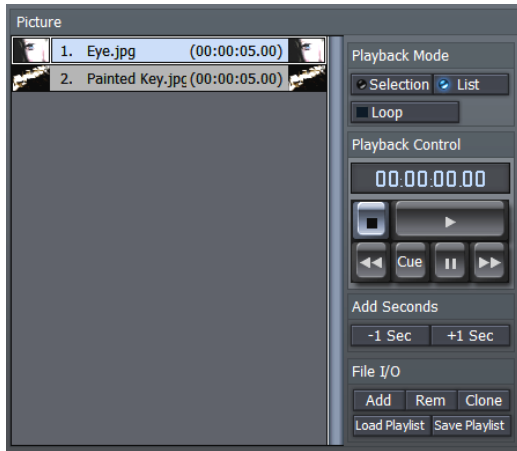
Picture

1. Eye.jpg (00:00:05.00)
2. Painted Key.jpc (00:00:05.00)

Playback Mode
Selection
List
Loop

Playback Control
00:00:00.00
Cue

Add Seconds
-1 Sec
+1 Sec

File I/O
Add
Rem
Clone
Load Playlist
Save Playlist